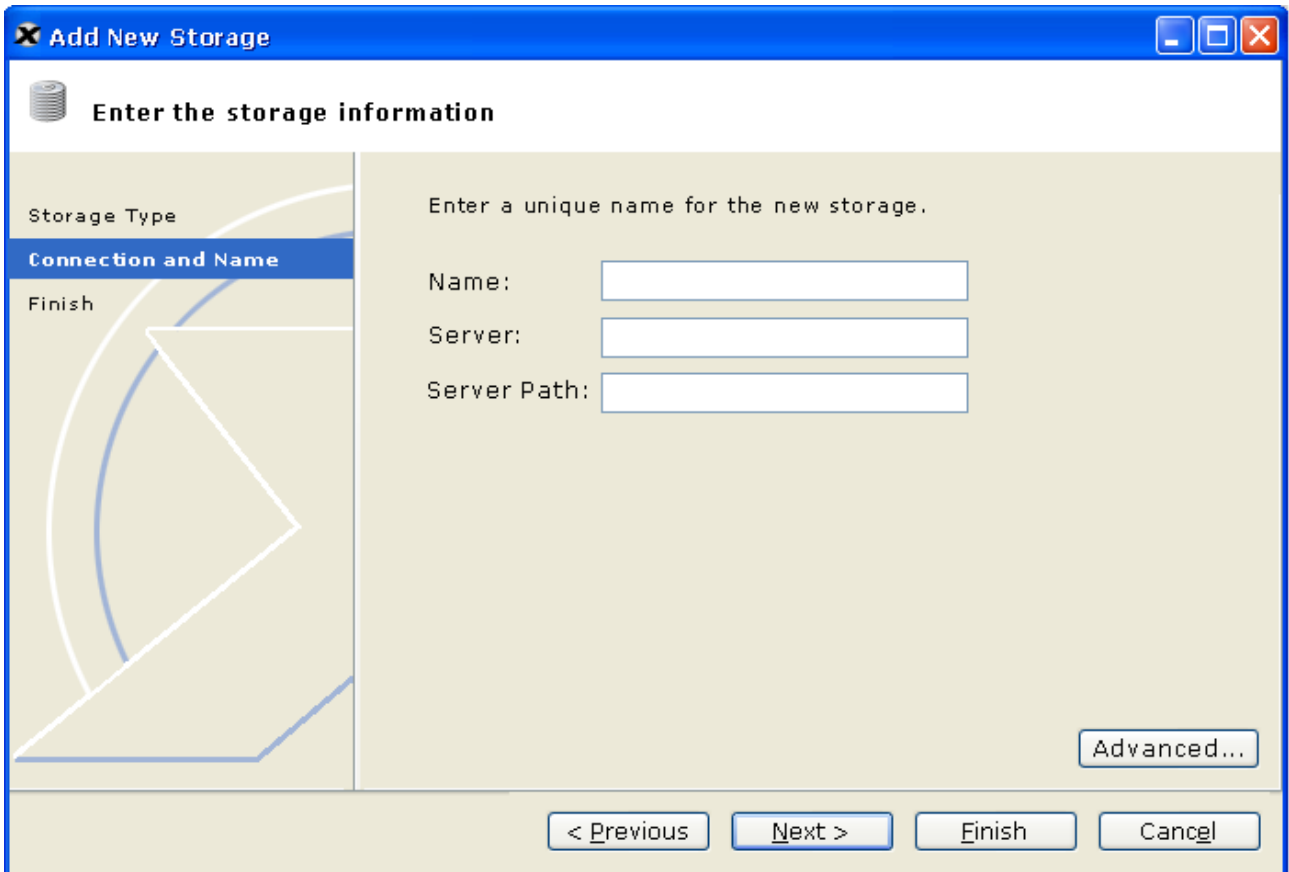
Add New Storage

Enter the storage information

Storage Type
Connection and Name
Finish

Enter a unique name for the new storage.

Name:
Server:
Server Path:

Advanced...

< Previous
Next >
Finish
Cancel